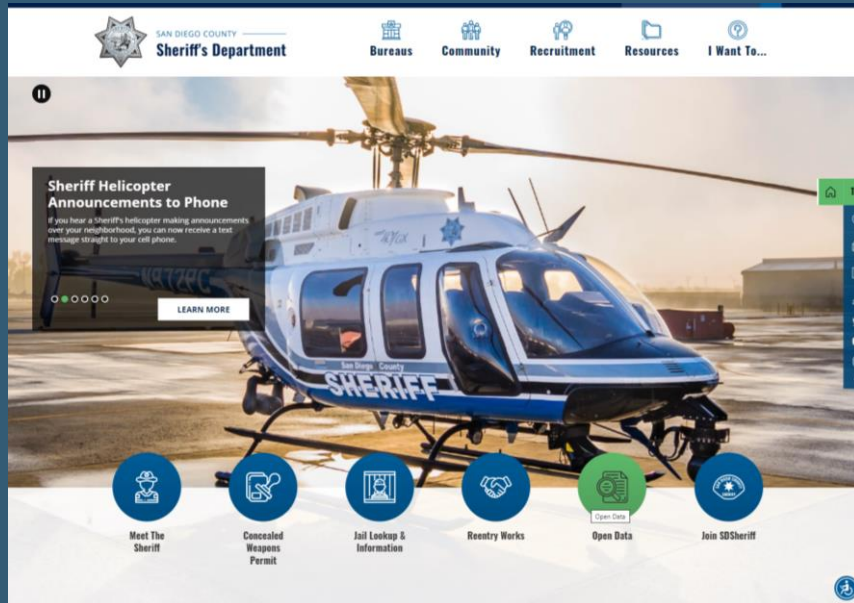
SAN DIEGO COUNTY
Sheriff's Department

Bureaus
Community
Recruitment
Resources
I Want To...

Sheriff Helicopter Announcements to Phone

If you hear a Sheriff's helicopter making announcements over your neighborhood, you can now receive a text message straight to your cell phone.

LEARN MORE

N972PC

San Diego County
SHERIFF

Meet The Sheriff
Concealed Weapons Permit
Jail Lookup & Information
Reentry Works
Open Data
Open Data
Join SDSheriff